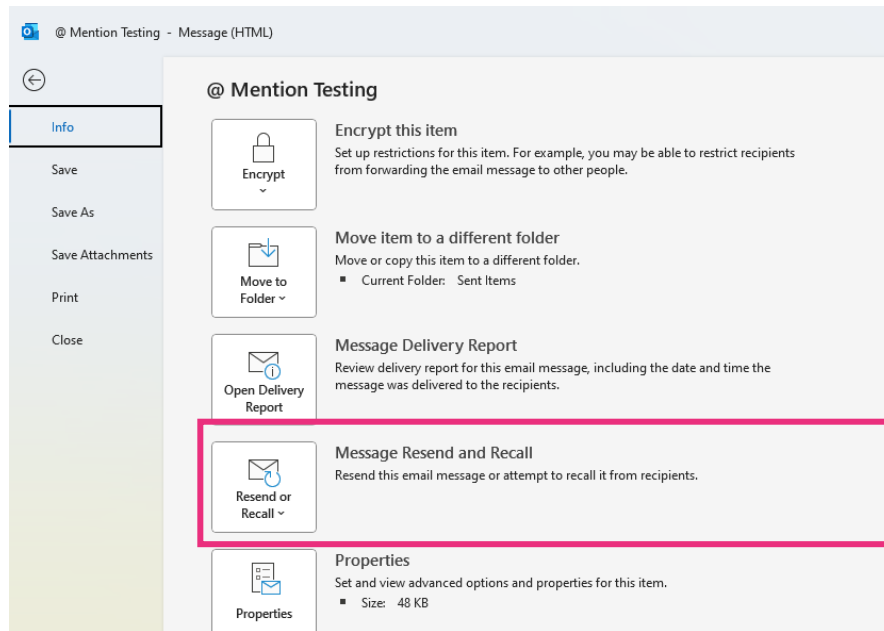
@ Mention Testing - Message (HTML)

Info

Save

Save As

Save Attachments

Print

Close

@ Mention Testing

Encrypt

Encrypt this item
Set up restrictions for this item. For example, you may be able to restrict recipients from forwarding the email message to other people.

Move to Folder

Move item to a different folder
Move or copy this item to a different folder.
▪ Current Folder: Sent Items

Open Delivery Report

Message Delivery Report
Review delivery report for this email message, including the date and time the message was delivered to the recipients.

Resend or Recall

Message Resend and Recall
Resend this email message or attempt to recall it from recipients.

Properties

Properties
Set and view advanced options and properties for this item.
▪ Size: 48 KB